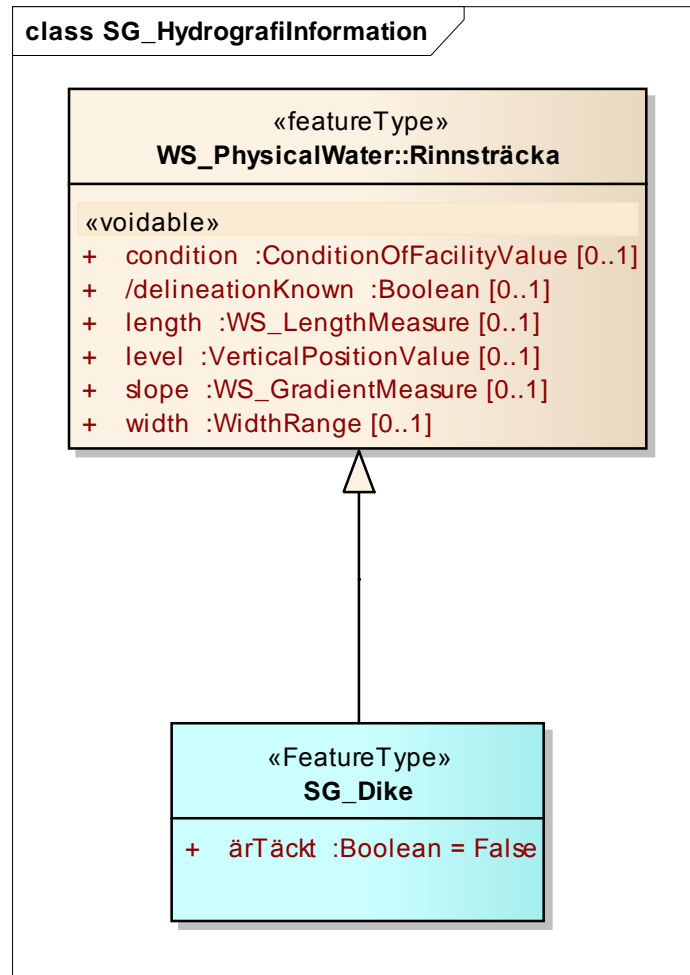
class SG_HydrografiInformation

«featureType»
WS_PhysicalWater::Rinnsträcka

«voidable»
+ condition :ConditionOfFacilityValue [0..1]
+ /delineationKnown :Boolean [0..1]
+ length :WS_LengthMeasure [0..1]
+ level :VerticalPositionValue [0..1]
+ slope :WS_GradientMeasure [0..1]
+ width :WidthRange [0..1]

«FeatureType»
SG_Dike

+ ärTäckt :Boolean = False